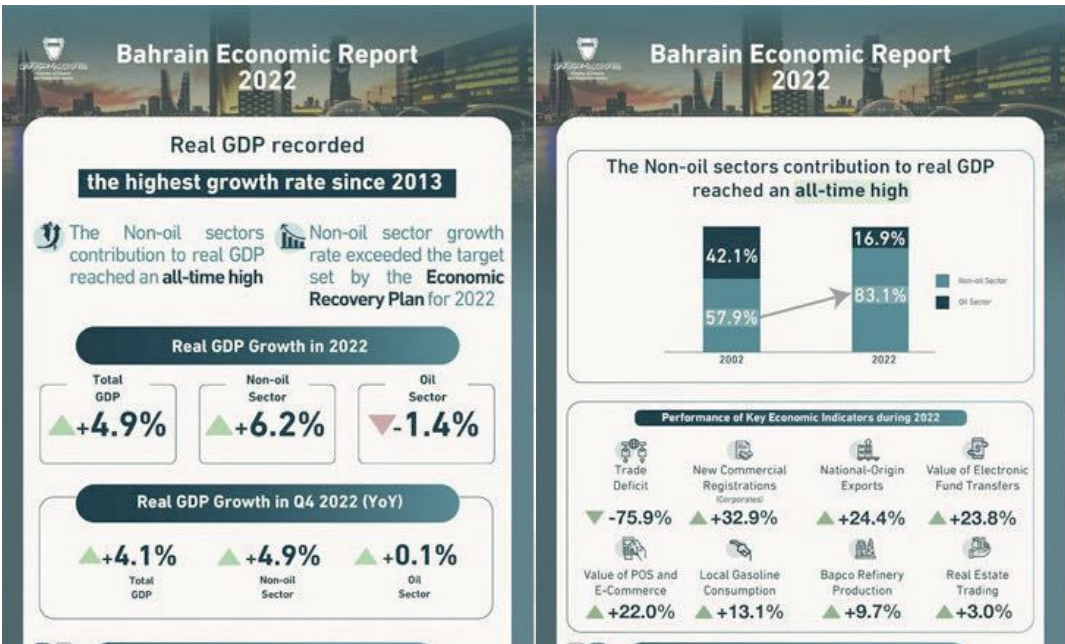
Bahrain Economic Report 2022

Real GDP recorded

the highest growth rate since 2013

The Non-oil sectors contribution to real GDP reached an all-time high

Non-oil sector growth rate exceeded the target set by the Economic Recovery Plan for 2022

Real GDP Growth in 2022

Total GDP
+4.9%

Non-oil Sector
+6.2%

Oil Sector
-1.4%

Real GDP Growth in Q4 2022 (YoY)

+4.1%
Total GDP

+4.9%
Non-oil Sector

+0.1%
Oil Sector

Bahrain Economic Report 2022

The Non-oil sectors contribution to real GDP reached an all-time high

42.1%
57.9%
2002

16.9%
83.1%
2022

Non-oil Sector
Oil Sector

Performance of Key Economic Indicators during 2022

Trade Deficit
-75.9%

New Commercial Registrations (Corporates)
+32.9%

National-Origin Exports
+24.4%

Value of Electronic Fund Transfers
+23.8%

Value of POS and E-Commerce
+22.0%

Local Gasoline Consumption
+13.1%

Bapco Refinery Production
+9.7%

Real Estate Trading
+3.0%